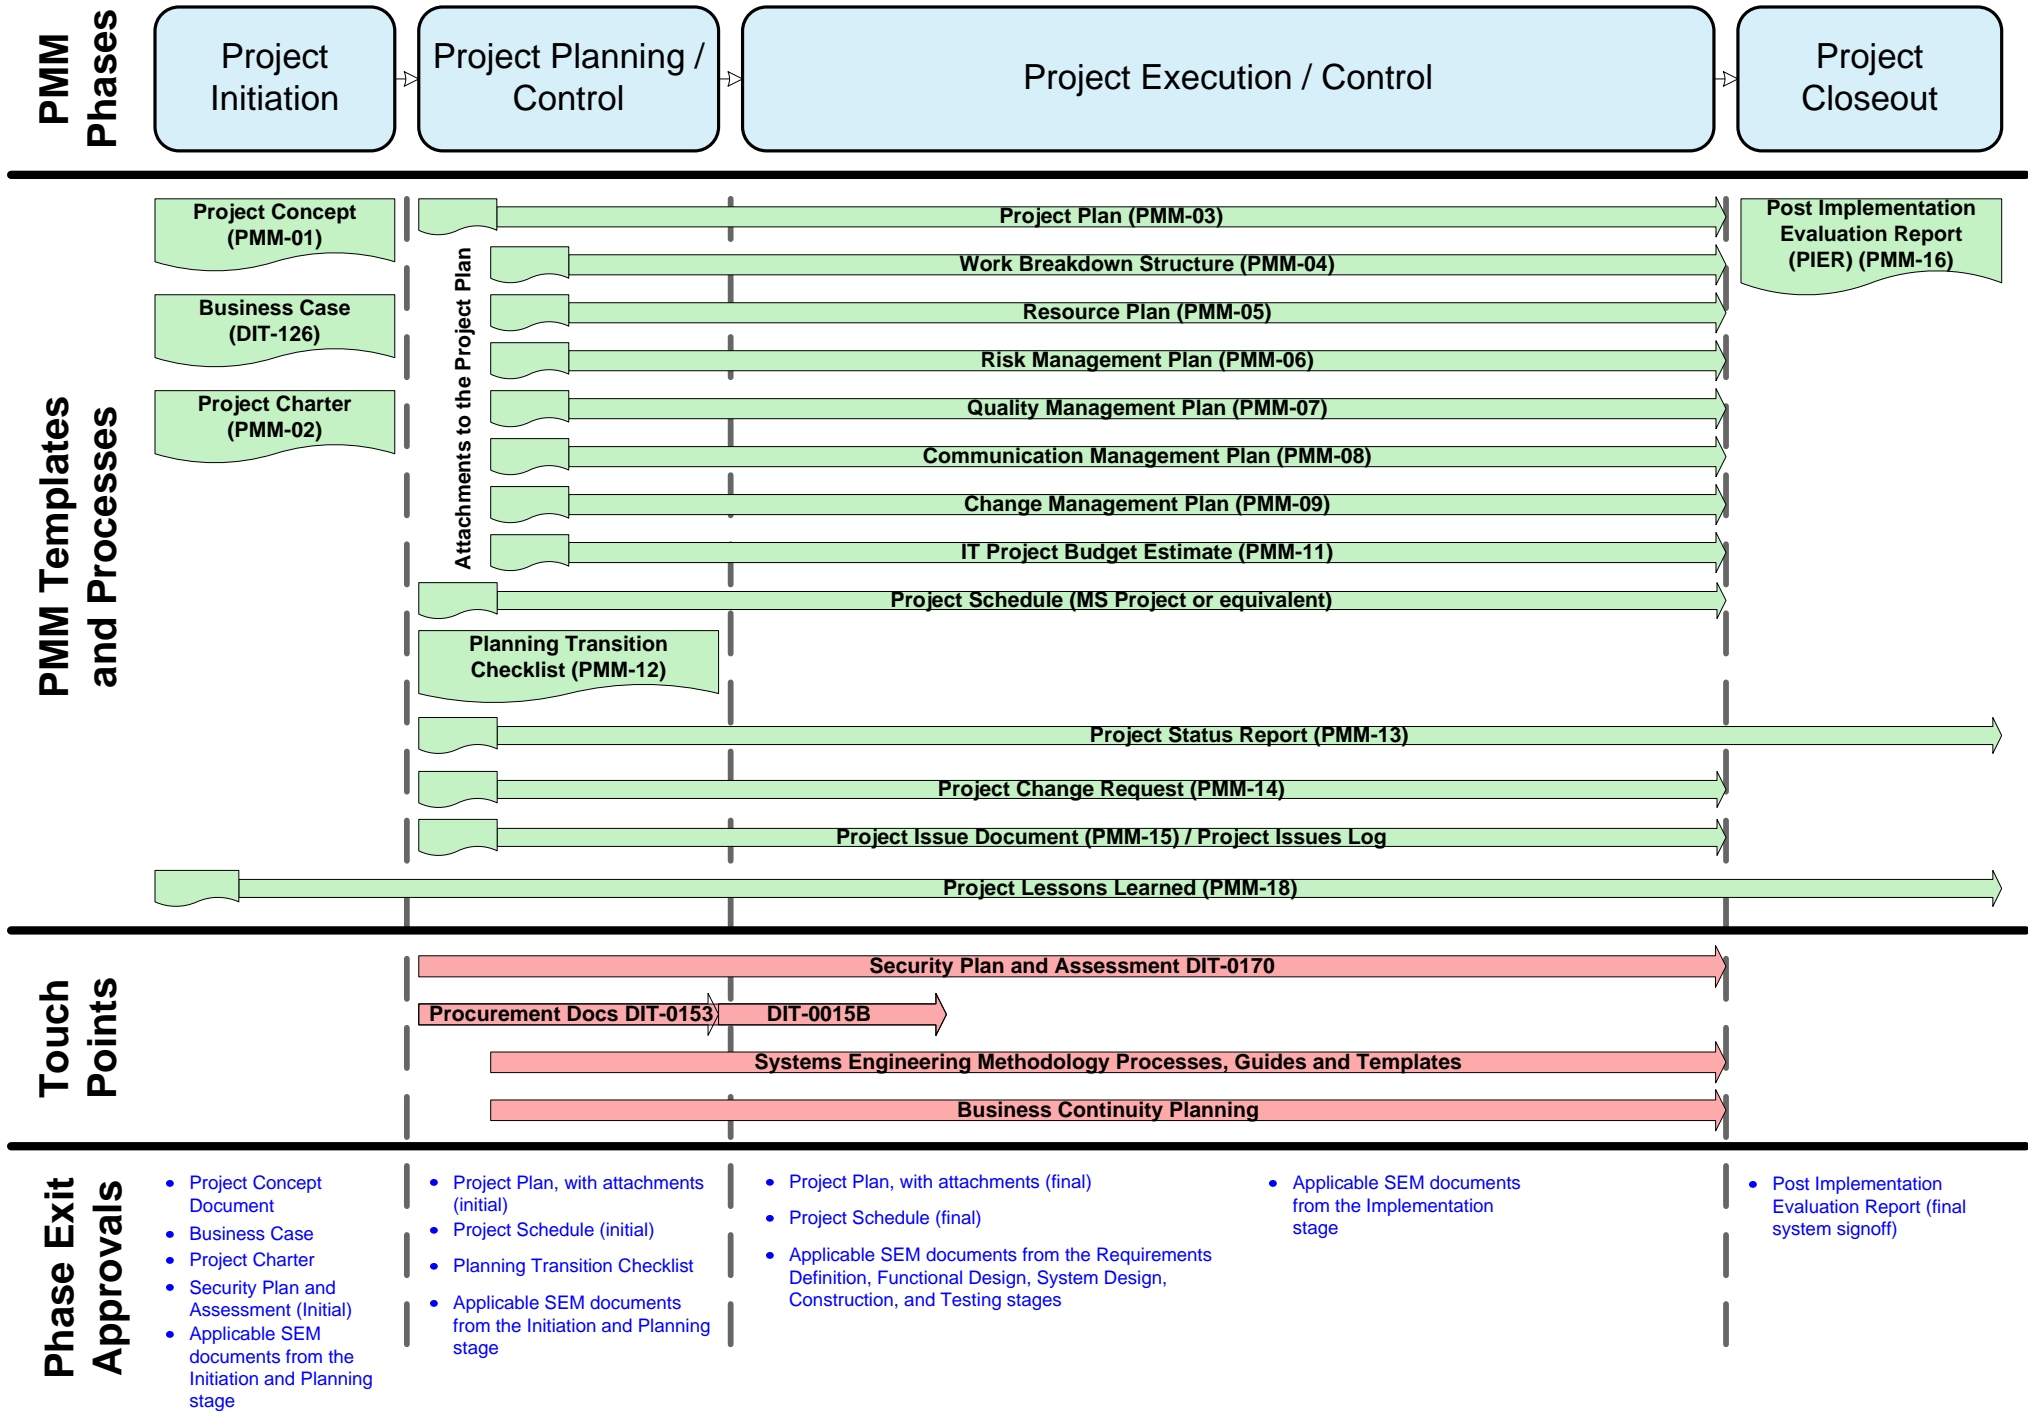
PMM Phases

Project Initiation

Project Planning / Control

Project Execution / Control

Project Closeout

PMM Templates and Processes

Project Concept (PMM-01)

Business Case (DIT-126)

Project Charter (PMM-02)

Attachments to the Project Plan

Project Plan (PMM-03)

Work Breakdown Structure (PMM-04)

Resource Plan (PMM-05)

Risk Management Plan (PMM-06)

Quality Management Plan (PMM-07)

Communication Management Plan (PMM-08)

Change Management Plan (PMM-09)

IT Project Budget Estimate (PMM-11)

Project Schedule (MS Project or equivalent)

Planning Transition Checklist (PMM-12)

Project Status Report (PMM-13)

Project Change Request (PMM-14)

Project Issue Document (PMM-15) / Project Issues Log

Project Lessons Learned (PMM-18)

Post Implementation Evaluation Report (PIER) (PMM-16)

Touch Points

Security Plan and Assessment DIT-0170

Procurement Docs DIT-0153

DIT-0015B

Systems Engineering Methodology Processes, Guides and Templates

Business Continuity Planning

Phase Exit Approvals

- Project Concept Document
- Business Case
- Project Charter
- Security Plan and Assessment (Initial)
- Applicable SEM documents from the Initiation and Planning stage

- Project Plan, with attachments (initial)
- Project Schedule (initial)
- Planning Transition Checklist
- Applicable SEM documents from the Initiation and Planning stage

- Project Plan, with attachments (final)
- Project Schedule (final)
- Applicable SEM documents from the Requirements Definition, Functional Design, System Design, Construction, and Testing stages

- Applicable SEM documents from the Implementation stage

- Post Implementation Evaluation Report (final system signoff)